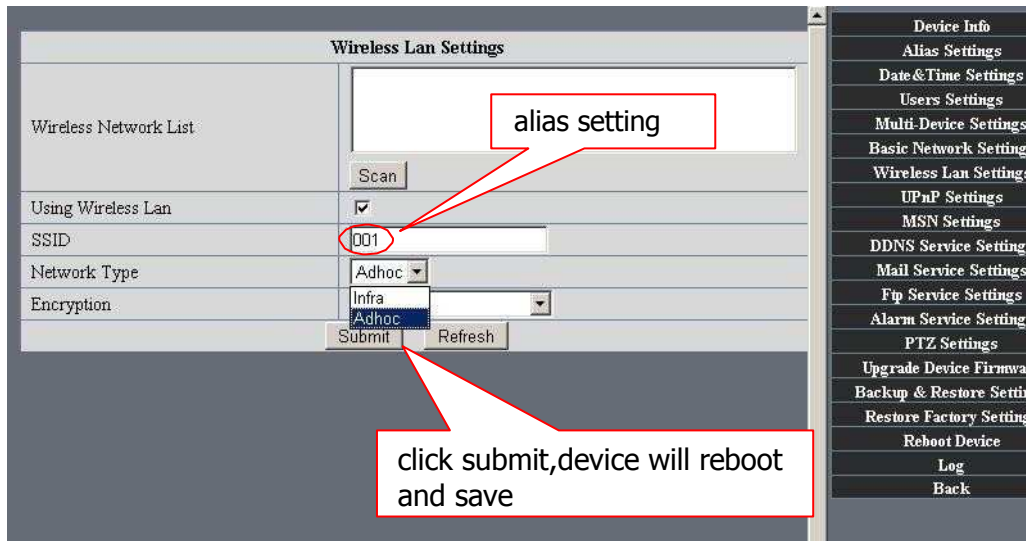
Wireless Lan Settings

Wireless Network List

alias setting

Scan

Using Wireless Lan

SSID 001

Network Type Adhoc

Encryption

Infra
Adhoc

Submit Refresh

click submit,device will reboot and save

Device Info
Alias Settings
Date&Time Settings
Users Settings
Multi-Device Settings
Basic Network Setting
Wireless Lan Setting
UPnP Settings
MSN Settings
DDNS Service Setting
Mail Service Settings
Ftp Service Settings
Alarm Service Setting
PTZ Settings
Upgrade Device Firmwa
Backup & Restore Setti
Restore Factory Setting
Reboot Device
Log
Back